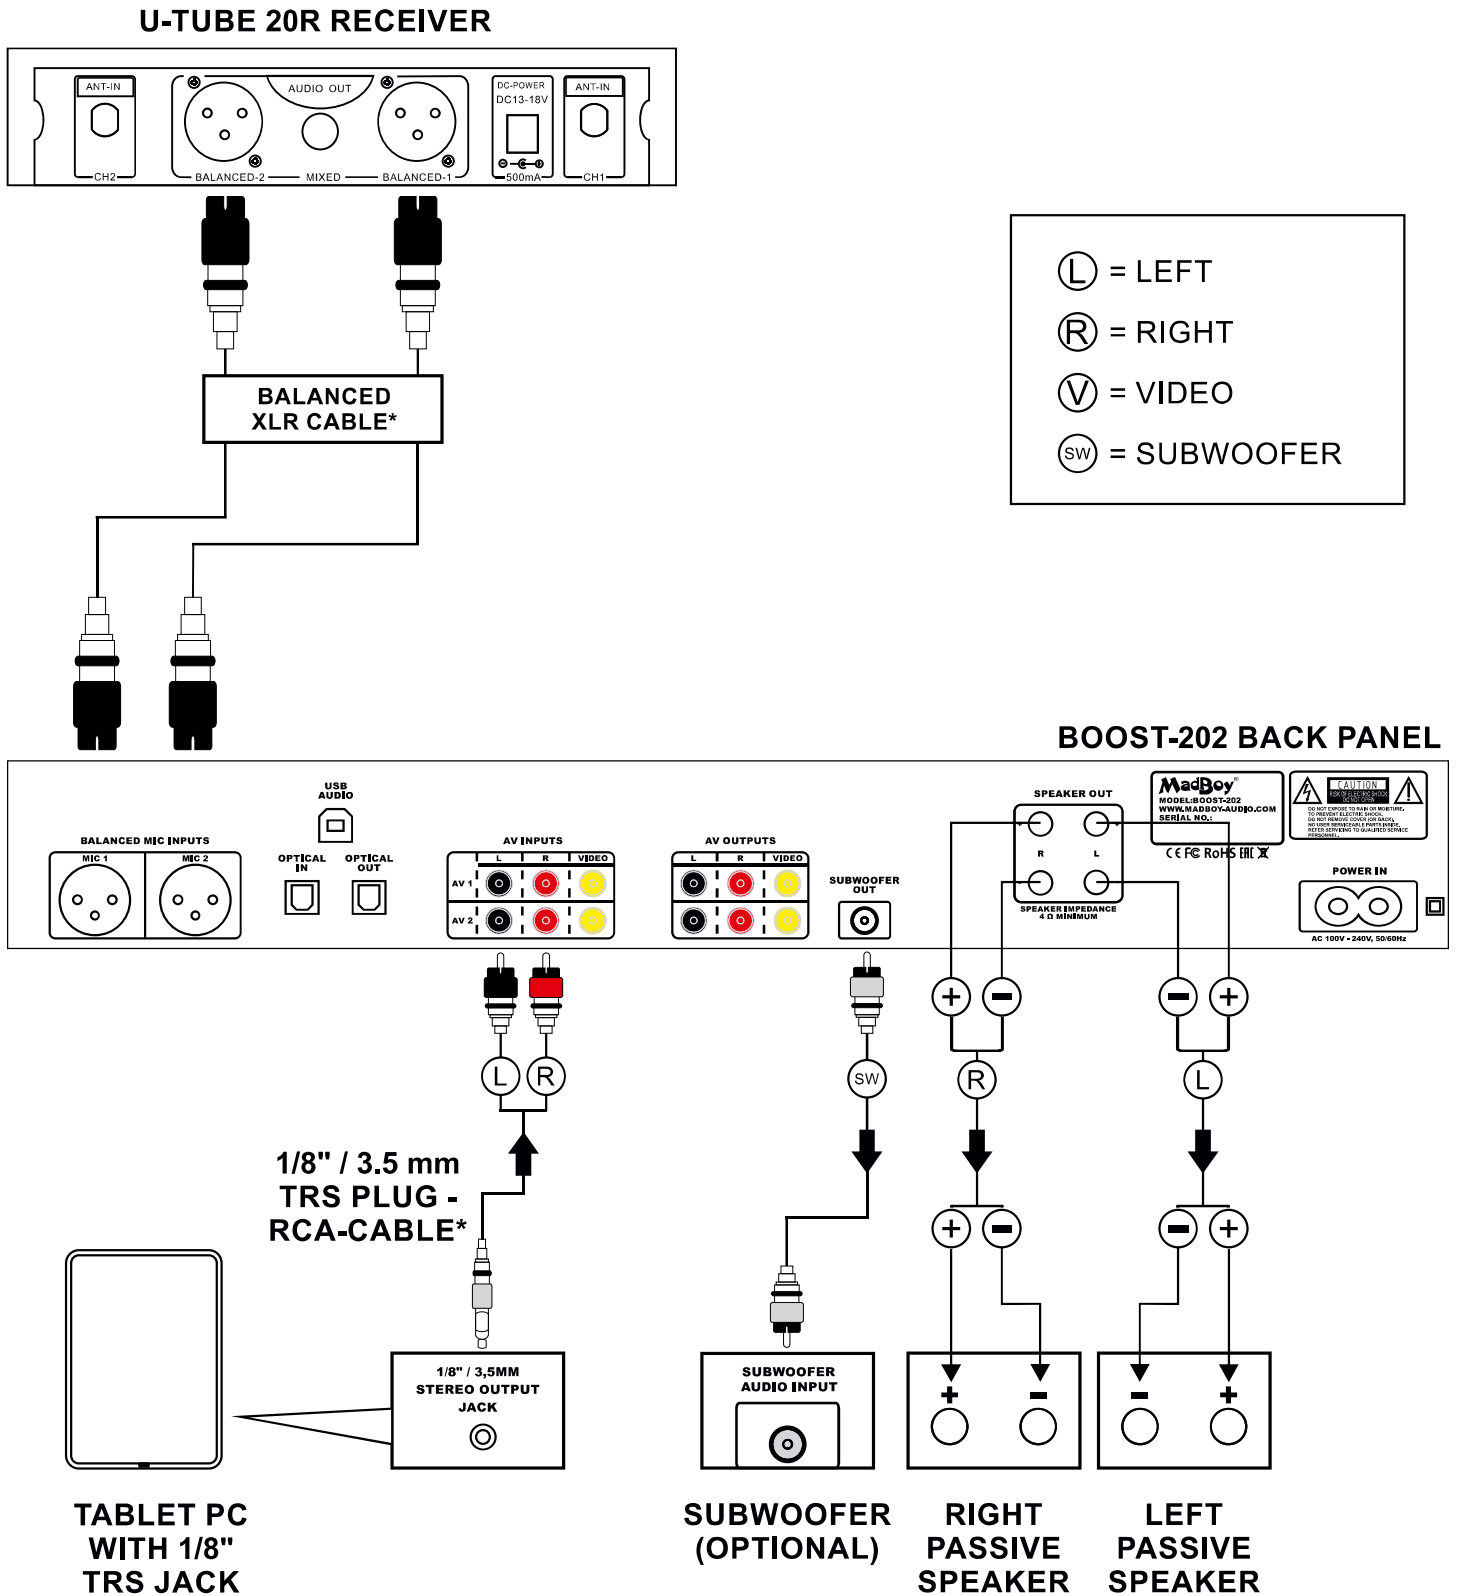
U-TUBE 20R RECEIVER

ANT-IN
CH2
AUDIO OUT
BALANCED-2
MIXED
BALANCED-1
DC-POWER
DC13-18V
500mA
ANT-IN
CH1

BALANCED XLR CABLE*

L = LEFT
R = RIGHT
V = VIDEO
SW = SUBWOOFER

BOOST-202 BACK PANEL

BALANCED MIC INPUTS
MIC 1
MIC 2
USB AUDIO
OPTICAL IN
OPTICAL OUT
AV INPUTS
L
R
VIDEO
AV 1
AV 2
AV OUTPUTS
L
R
VIDEO
SUBWOOFER OUT
SPEAKER OUT
R
L
SPEAKER IMPEDANCE 4 Ω MINIMUM
MadBoy
MODEL:BOOST-202
WWW.MADBOY-AUDIO.COM
SERIAL NO.:
CAUTION
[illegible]
POWER IN
AC 100V - 240V, 50/60Hz

L
R
SW
R
L

1/8" / 3.5 mm TRS PLUG - RCA-CABLE*

1/8" / 3,5MM STEREO OUTPUT JACK

SUBWOOFER AUDIO INPUT

TABLET PC WITH 1/8" TRS JACK

SUBWOOFER (OPTIONAL)

RIGHT PASSIVE SPEAKER

LEFT PASSIVE SPEAKER